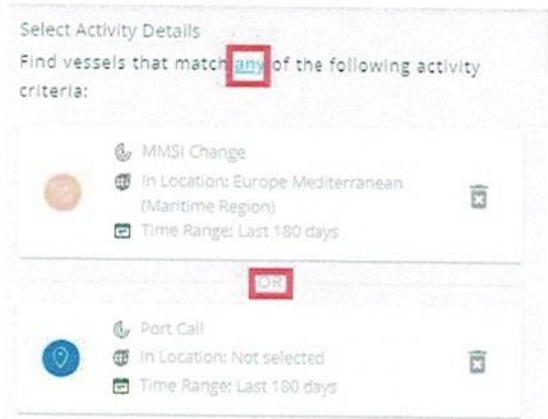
Select Activity Details
Find vessels that match any of the following activity criteria:

MMSI Change
In Location: Europe Mediterranean (Maritime Region)
Time Range: Last 180 days

OR

Port Call
In Location: Not selected
Time Range: Last 180 days